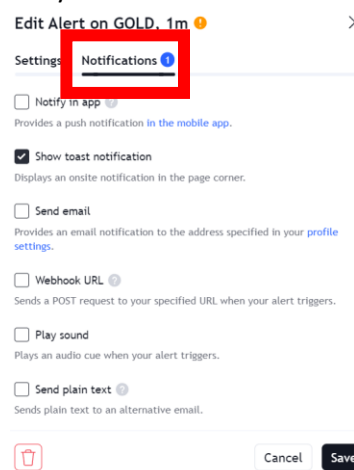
Edit Alert on GOLD, 1m

Settings Notifications 1

Notify in app
Provides a push notification in the mobile app.

Show toast notification
Displays an onsite notification in the page corner.

Send email
Provides an email notification to the address specified in your profile settings.

Webhook URL
Sends a POST request to your specified URL when your alert triggers.

Play sound
Plays an audio cue when your alert triggers.

Send plain text
Sends plain text to an alternative email.

Cancel Save